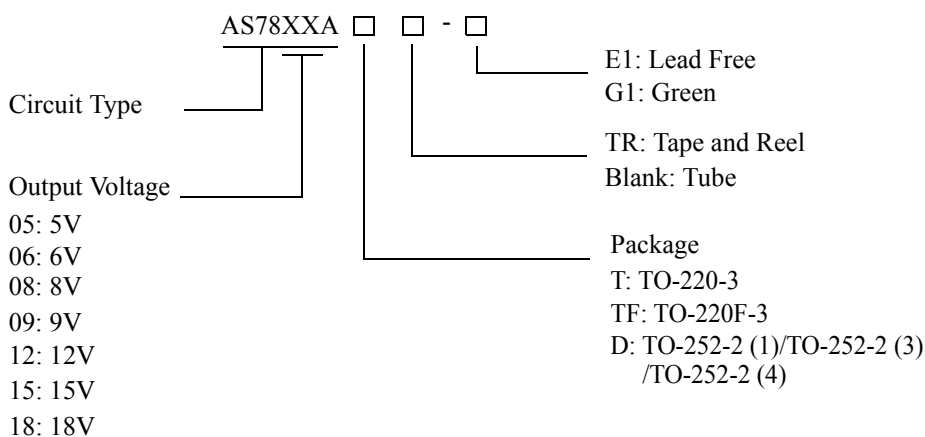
AS78XXA □ □ - □

E1: Lead Free
G1: Green

Circuit Type

TR: Tape and Reel
Blank: Tube

Output Voltage
05: 5V
06: 6V
08: 8V
09: 9V
12: 12V
15: 15V
18: 18V

Package
T: TO-220-3
TF: TO-220F-3
D: TO-252-2 (1)/TO-252-2 (3) /TO-252-2 (4)